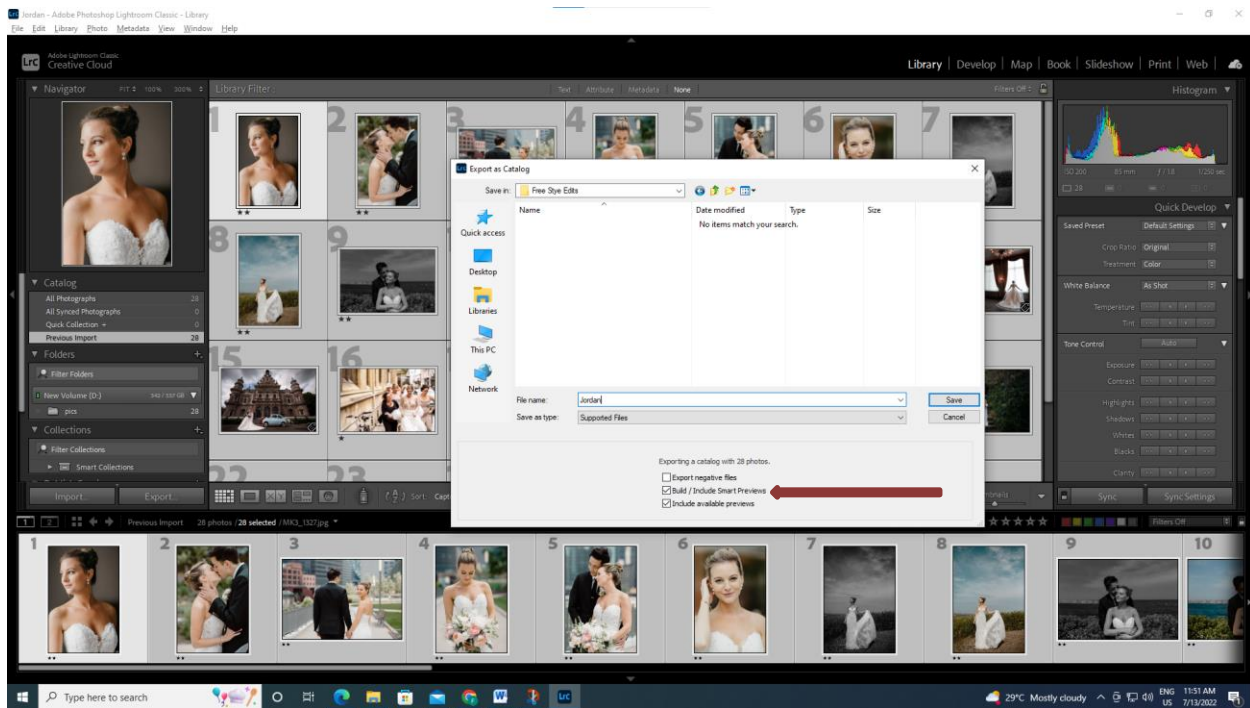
Jordan - Adobe Photoshop Lightroom Classic - Library
File Edit Library Photo Metadata View Window Help

Lrc Adobe Lightroom Classic Creative Cloud

Library | Develop | Map | Book | Slideshow | Print | Web

Navigator FIT 100% 300%
Library Filter
Text Attribute Metadata None
Filters Off
Histogram

Catalog
All Photographs 28
All Synced Photographs 0
Quick Collection + 0
Previous Import 28

Folders
Filter Folders
New Volume (D:)
pics 28

Collections
Filter Collections
Smart Collections

Import... Export...

Quick Develop
Saved Preset Default Settings
Crop Ratio Original
Treatment Color
White Balance As Shot
Temperature
Tint
Tone Control Auto
Exposure
Contrast
Highlights
Shadows
Whites
Blacks
Clarity

Sync Sync Settings

Export as Catalog
Save in: Free Stye Edits
Name Date modified Type Size
No items match your search.
Quick access
Desktop
Libraries
This PC
Network
File name: Jordan
Save as type: Supported Files
Save
Cancel
Exporting a catalog with 28 photos.
Export negative files
Build / Include Smart Previews
Include available previews

Previous Import 28 photos /28 selected /MK3_1327.jpg
Filters Off

1 2 3 4 5 6 7 8 9 10

Type here to search
29°C Mostly cloudy ENG US 11:51 AM 7/13/2022